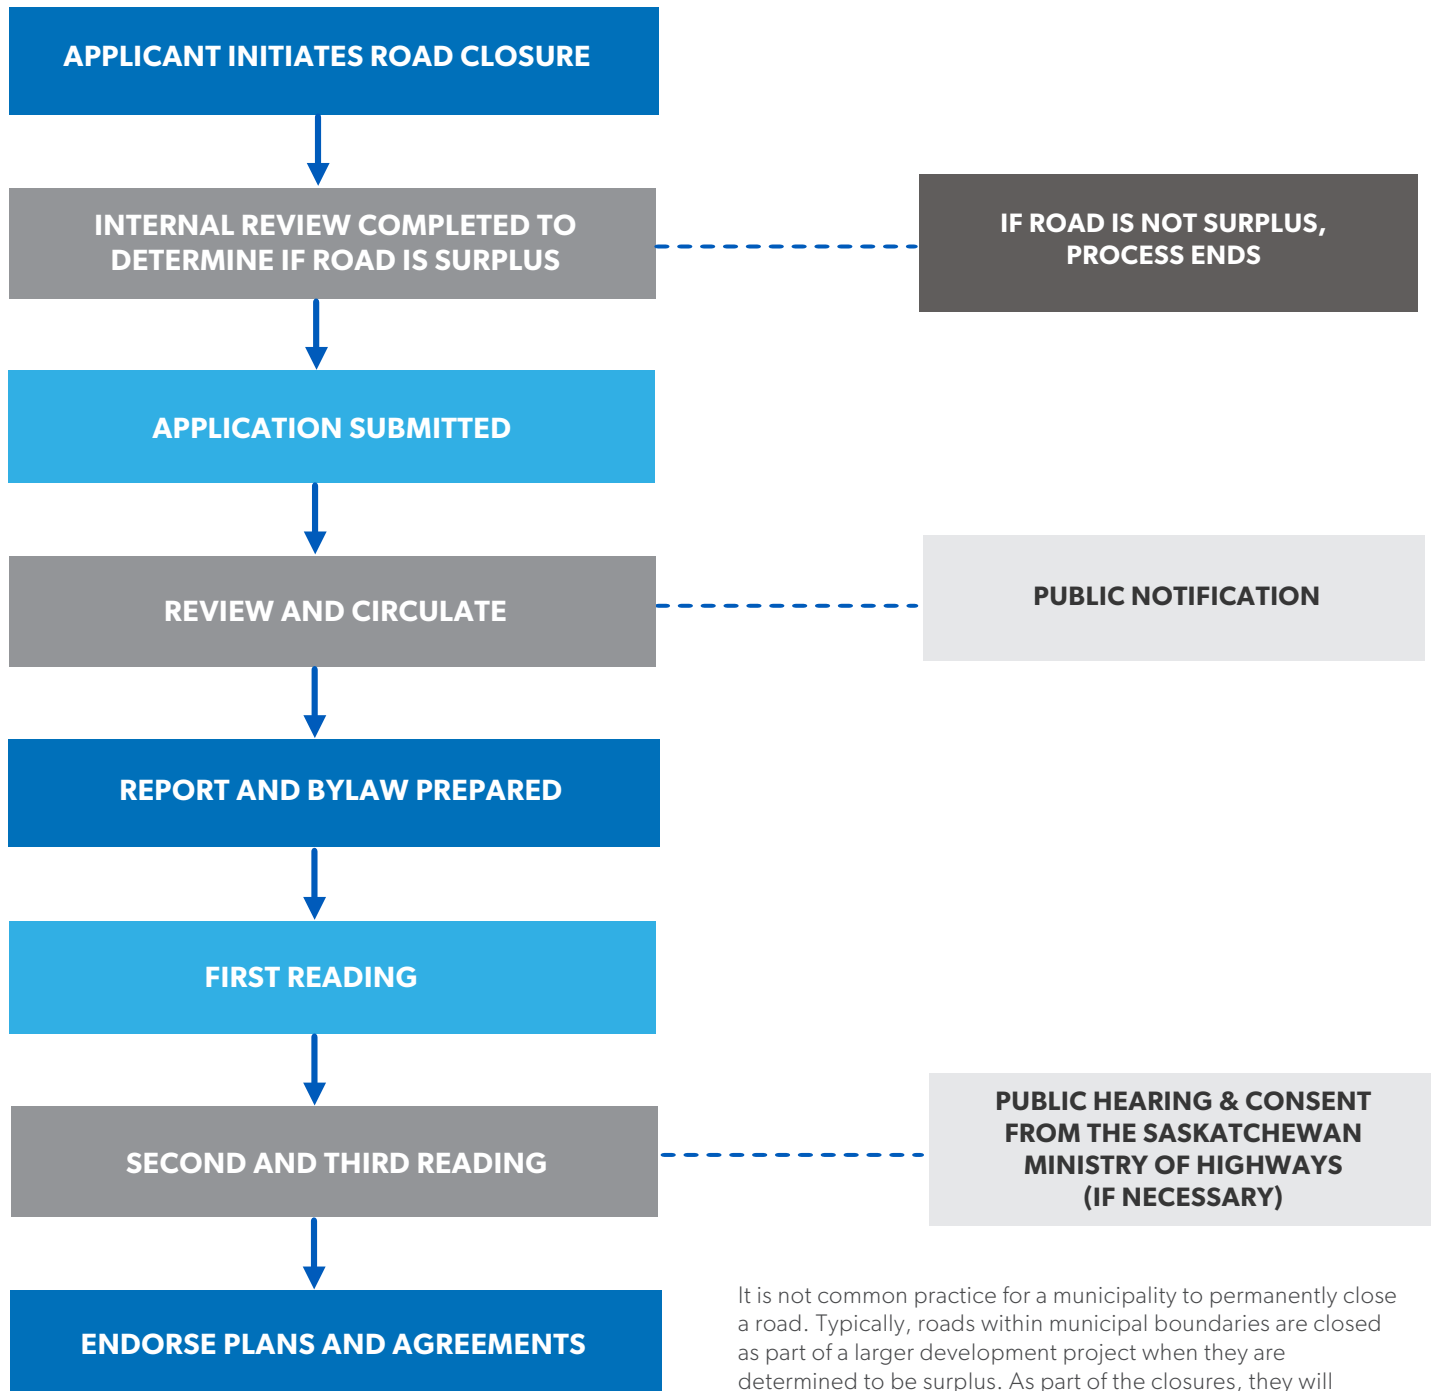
APPLICANT INITIATES ROAD CLOSURE

INTERNAL REVIEW COMPLETED TO DETERMINE IF ROAD IS SURPLUS

IF ROAD IS NOT SURPLUS, PROCESS ENDS

APPLICATION SUBMITTED

REVIEW AND CIRCULATE

PUBLIC NOTIFICATION

REPORT AND BYLAW PREPARED

FIRST READING

SECOND AND THIRD READING

PUBLIC HEARING & CONSENT FROM THE SASKATCHEWAN MINISTRY OF HIGHWAYS (IF NECESSARY)

ENDORSE PLANS AND AGREEMENTS

It is not common practice for a municipality to permanently close a road. Typically, roads within municipal boundaries are closed as part of a larger development project when they are determined to be surplus. As part of the closures, they will